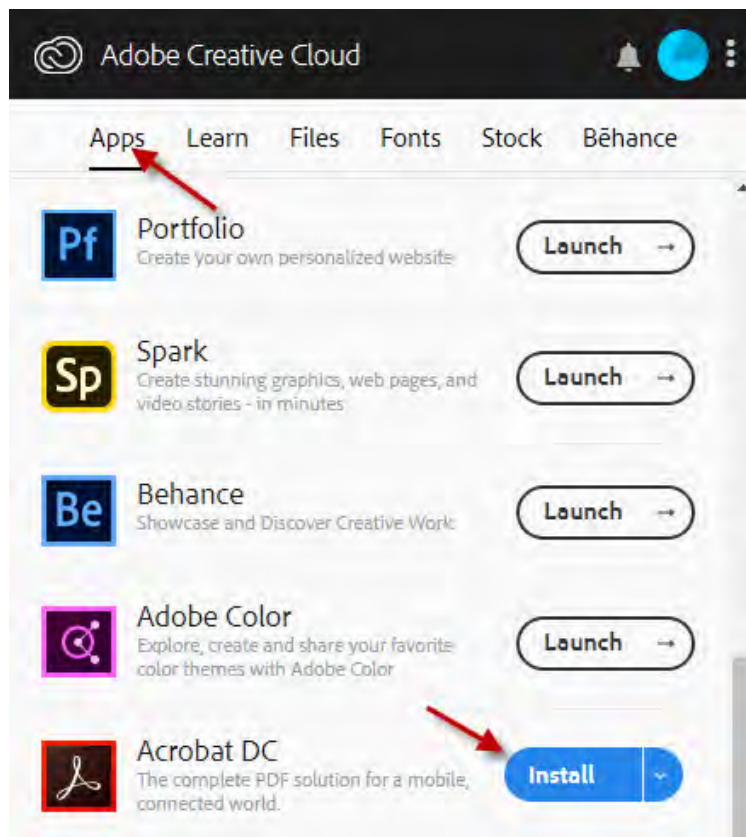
Adobe Creative Cloud

Apps Learn Files Fonts Stock Bēhance

Pf
Portfolio
Create your own personalized website
Launch →

Sp
Spark
Create stunning graphics, web pages, and video stories - in minutes
Launch →

Be
Behance
Showcase and Discover Creative Work
Launch →

Adobe Color
Explore, create and share your favorite color themes with Adobe Color
Launch →

Acrobat DC
The complete PDF solution for a mobile, connected world.
Install